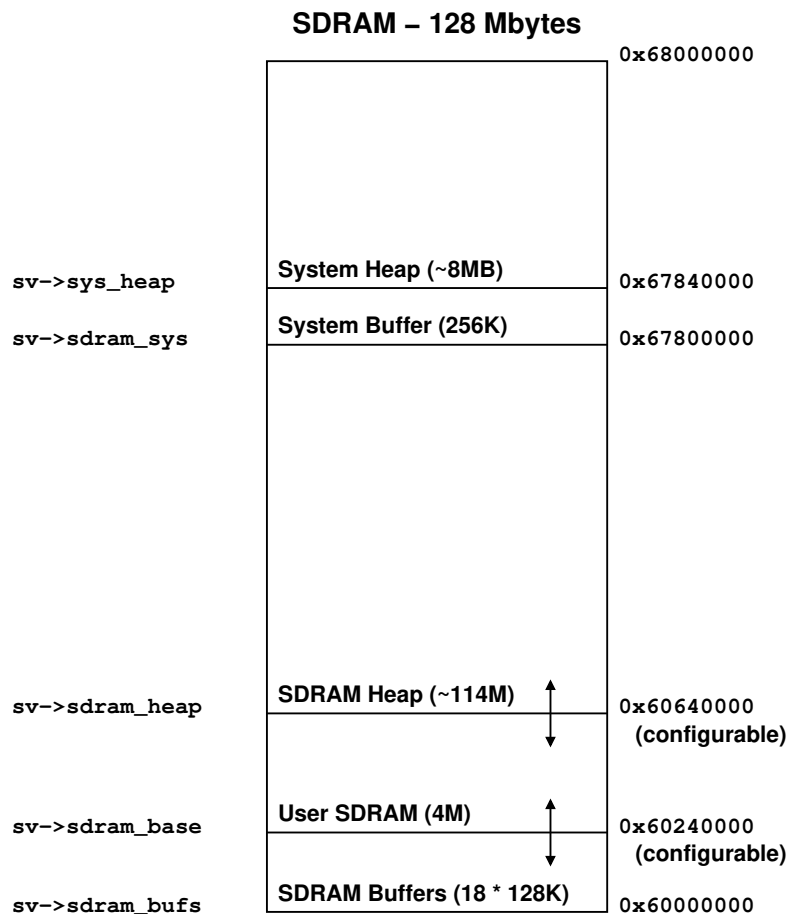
SDRAM – 128 Mbytes

0x68000000

sv->sys_heap

System Heap (~8MB)

0x67840000

sv->sdram_sys

System Buffer (256K)

0x67800000

sv->sdram_heap

SDRAM Heap (~114M)

0x60640000 (configurable)

sv->sdram_base

User SDRAM (4M)

0x60240000 (configurable)

sv->sdram_bufs

SDRAM Buffers (18 * 128K)

0x60000000